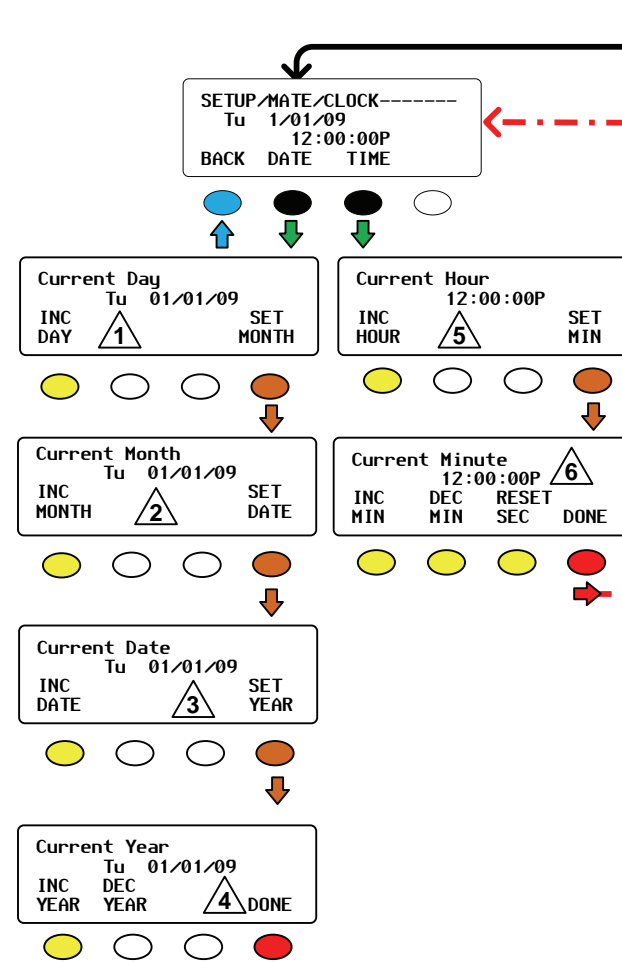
SETUP/MATE/CLOCK-------
Tu 1/01/09
12:00:00P
BACK DATE TIME

Current Day
Tu 01/01/09
INC DAY
1
SET MONTH

Current Hour
12:00:00P
INC HOUR
5
SET MIN

Current Month
Tu 01/01/09
INC MONTH
2
SET DATE

Current Minute
12:00:00P
6
INC MIN
DEC MIN
RESET SEC
DONE

Current Date
Tu 01/01/09
INC DATE
3
SET YEAR

Current Year
Tu 01/01/09
INC YEAR
DEC YEAR
4
DONE